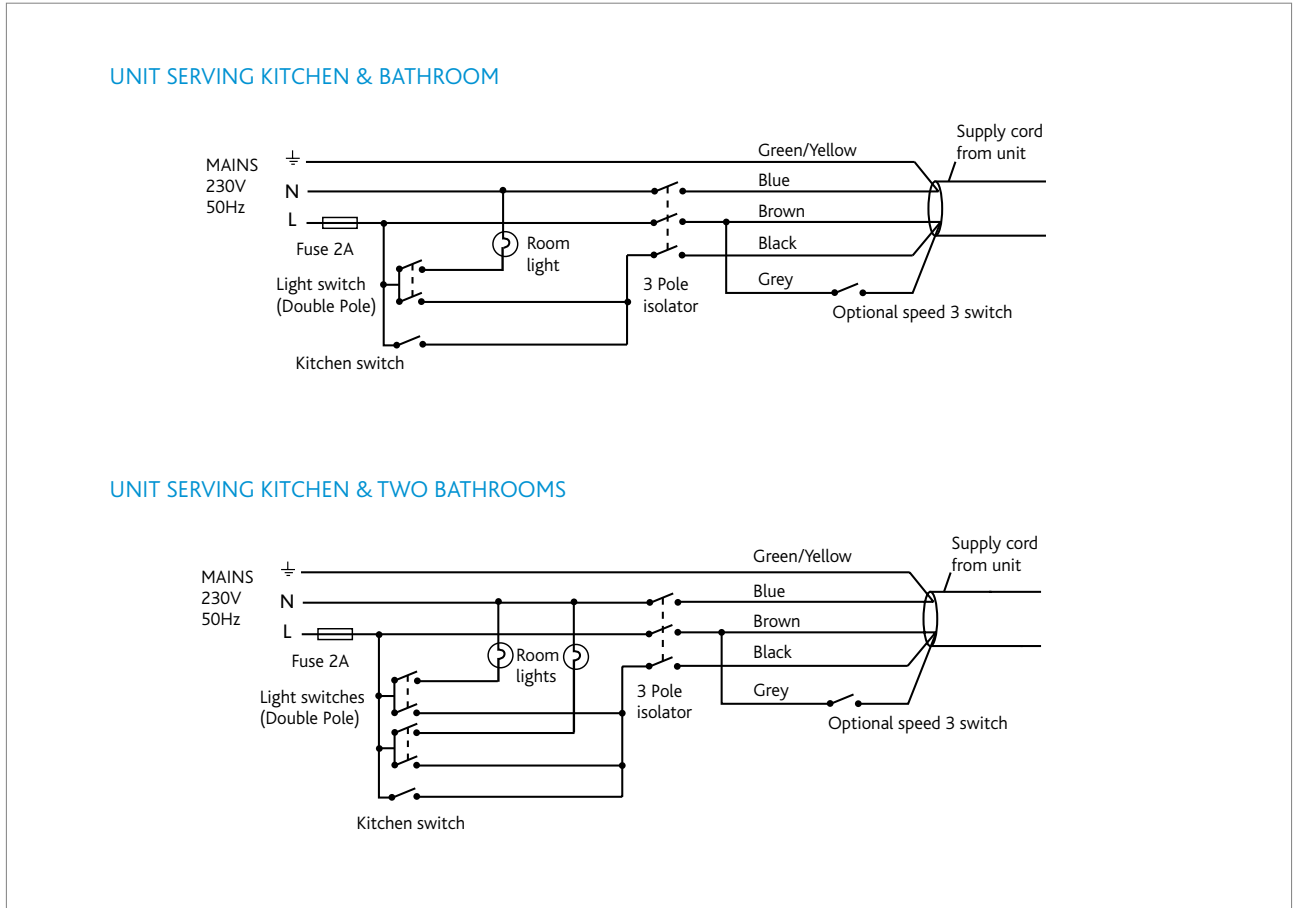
UNIT SERVING KITCHEN & BATHROOM

MAINS
230V
50Hz

N

L

Fuse 2A

Light switch
(Double Pole)

Kitchen switch

Room
light

3 Pole
isolator

Green/Yellow

Blue

Brown

Black

Grey

Supply cord
from unit

Optional speed 3 switch

UNIT SERVING KITCHEN & TWO BATHROOMS

MAINS
230V
50Hz

N

L

Fuse 2A

Light switches
(Double Pole)

Kitchen switch

Room
lights

3 Pole
isolator

Green/Yellow

Blue

Brown

Black

Grey

Supply cord
from unit

Optional speed 3 switch